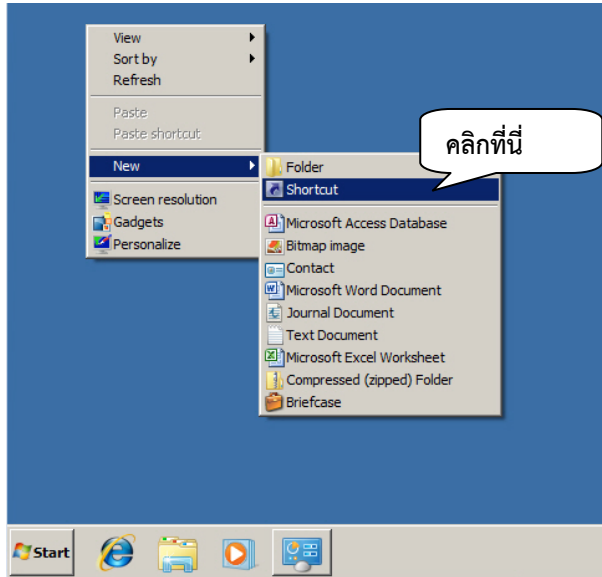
View
Sort by
Refresh

Paste
Paste shortcut

New

Screen resolution
Gadgets
Personalize

คลิกที่นี่

Folder
Shortcut

Microsoft Access Database
Bitmap image
Contact
Microsoft Word Document
Journal Document
Text Document
Microsoft Excel Worksheet
Compressed (zipped) Folder
Briefcase

Start